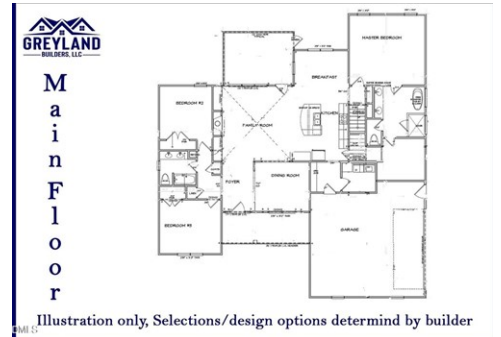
GREYLAND
BUILDERS, LLC

Main Floor

MASTER BEDROOM

BREAKFAST

BEDROOM #2

FAMILY ROOM

KITCHEN

DINING ROOM

FOYER

BEDROOM #3

GARAGE

Illustration only, Selections/design options determind by builder

MLS